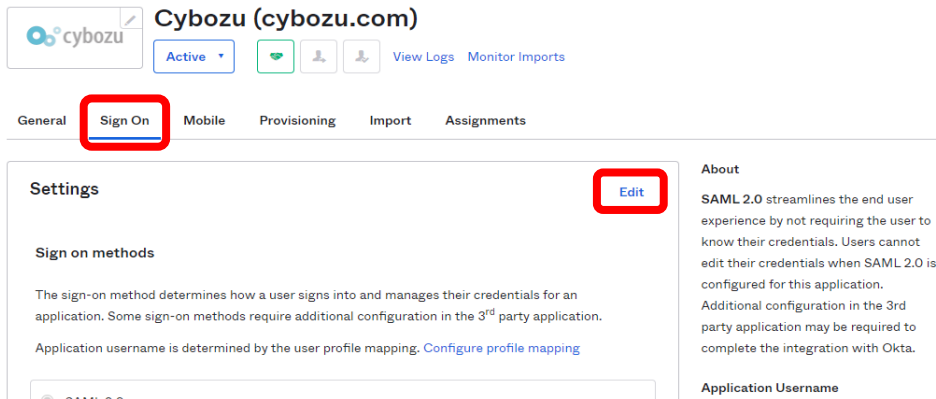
cybozu

Cybozu (cybozu.com)

Active ▾

View Logs Monitor Imports

General Sign On Mobile Provisioning Import Assignments

Settings

Edit

Sign on methods

The sign-on method determines how a user signs into and manages their credentials for an application. Some sign-on methods require additional configuration in the 3$^{rd}$ party application.

Application username is determined by the user profile mapping. Configure profile mapping

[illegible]

About

SAML 2.0 streamlines the end user experience by not requiring the user to know their credentials. Users cannot edit their credentials when SAML 2.0 is configured for this application. Additional configuration in the 3rd party application may be required to complete the integration with Okta.

Application Username